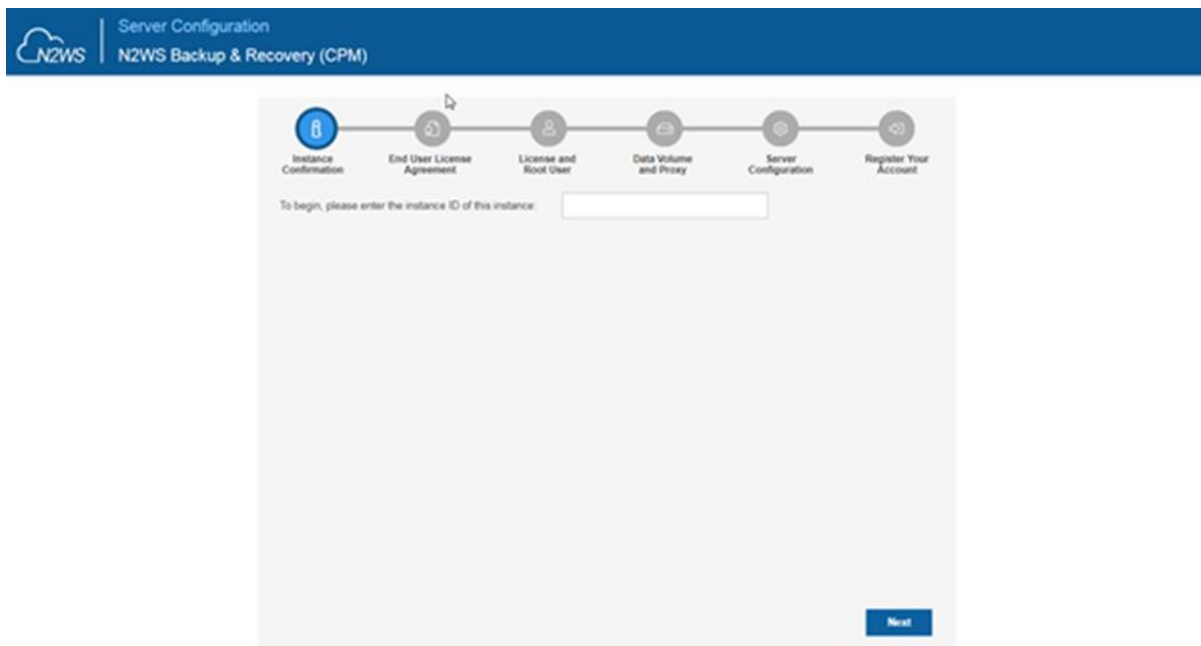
N2WS

Server Configuration
N2WS Backup & Recovery (CPM)

Instance Confirmation
End User License Agreement
License and Root User
Data Volume and Proxy
Server Configuration
Register Your Account

To begin, please enter the instance ID of this instance:

Next